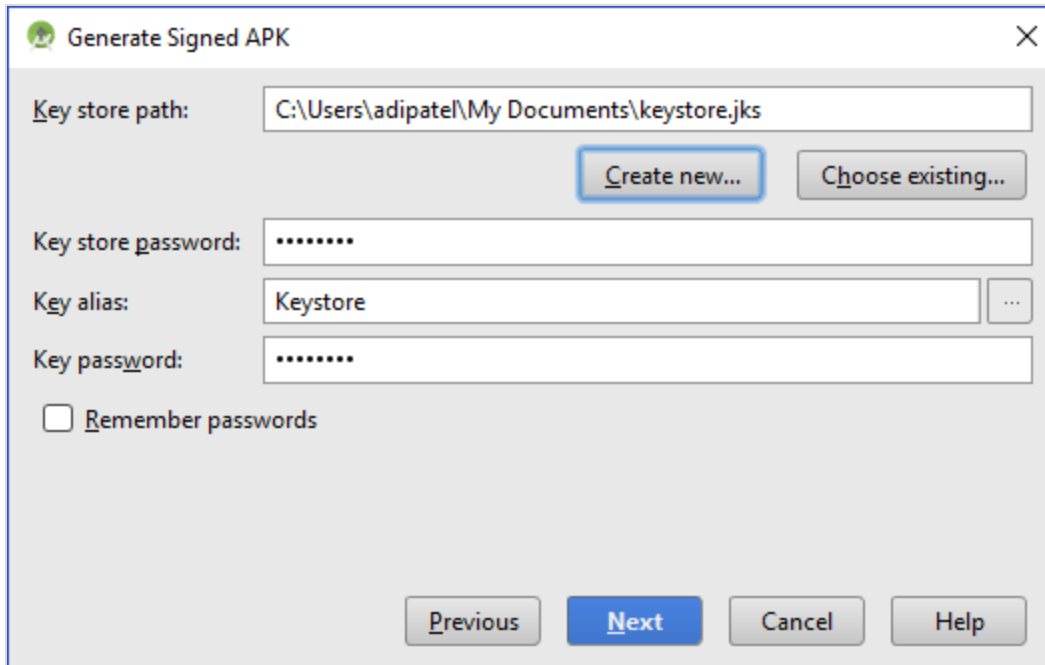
Generate Signed APK

Key store path: C:\Users\adipatel\My Documents\keystore.jks

Create new... Choose existing...

Key store password: ••••••••

Key alias: Keystore ...

Key password: ••••••••

Remember passwords

Previous Next Cancel Help